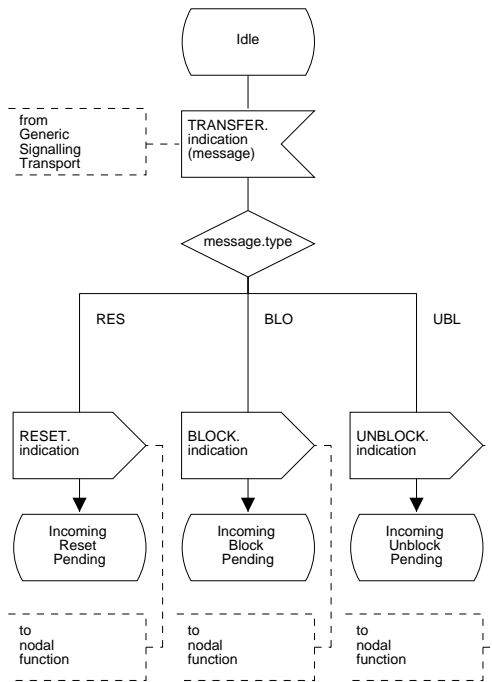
Idle

from Generic Signalling Transport

TRANSFER. indication (message)

message.type

RES

BLO

UBL

RESET. indication

BLOCK. indication

UNBLOCK. indication

Incoming Reset Pending

Incoming Block Pending

Incoming Unblock Pending

to nodal function

to nodal function

to nodal function